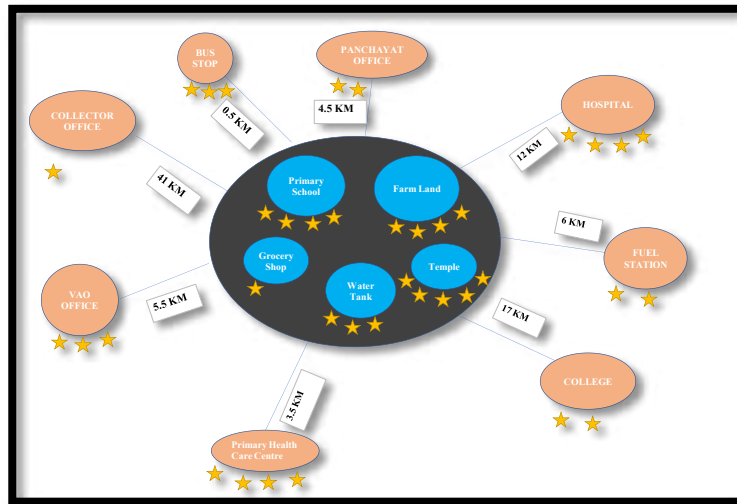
BUS STOP

PANCHAYAT OFFICE

4.5 KM

0.5 KM

COLLECTOR OFFICE

HOSPITAL

12 KM

41 KM

Primary School

Farm Land

6 KM

Grocery Shop

Temple

FUEL STATION

Water Tank

VAO OFFICE

5.5 KM

17 KM

COLLEGE

3.5 KM

Primary Health Care Centre